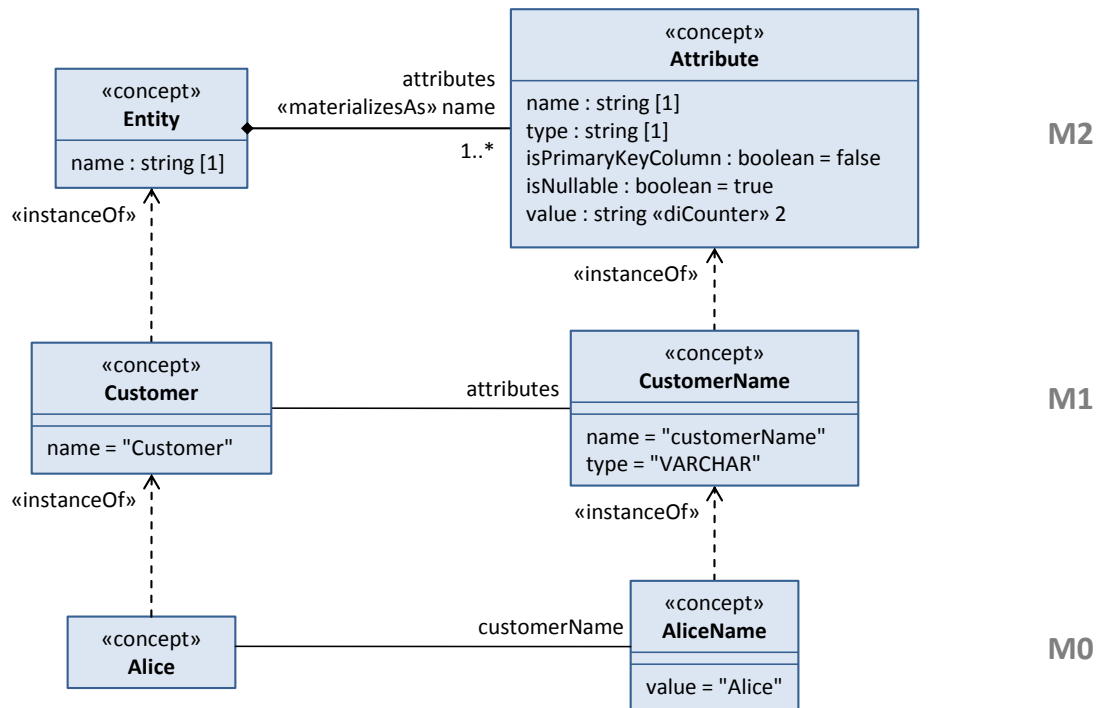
«concept»
Entity
name : string [1]

attributes
«materializesAs» name
1..*

«concept»
Attribute
name : string [1]
type : string [1]
isPrimaryKeyColumn : boolean = false
isNullable : boolean = true
value : string «diCounter» 2

M2

«instanceOf»

«instanceOf»

«concept»
Customer
name = "Customer"

attributes

«concept»
CustomerName
name = "customerName"
type = "VARCHAR"

M1

«instanceOf»

«instanceOf»

«concept»
Alice

customerName

«concept»
AliceName
value = "Alice"

M0